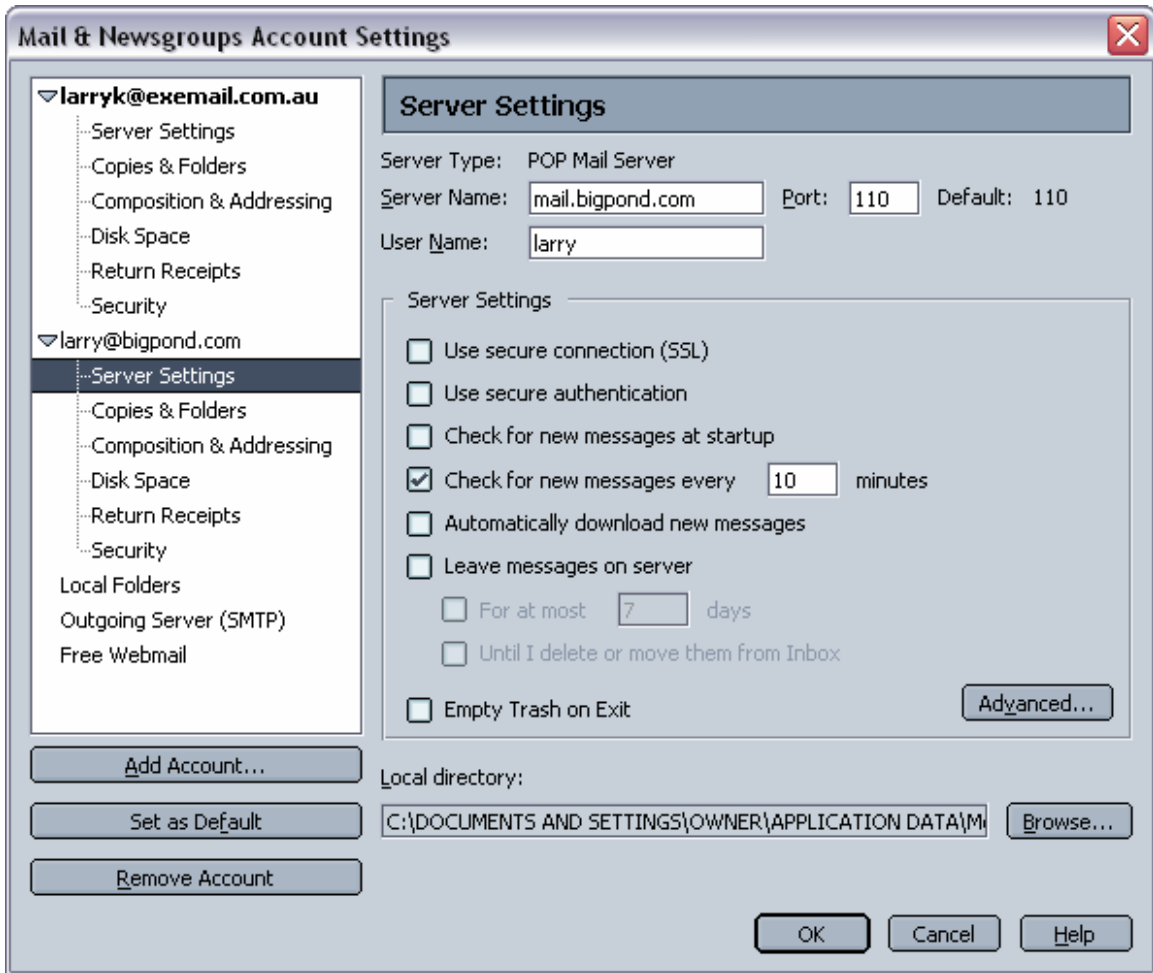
Mail & Newsgroups Account Settings

larryk@exemail.com.au
Server Settings
Copies & Folders
Composition & Addressing
Disk Space
Return Receipts
Security
larry@bigpond.com
Server Settings
Copies & Folders
Composition & Addressing
Disk Space
Return Receipts
Security
Local Folders
Outgoing Server (SMTP)
Free Webmail

Add Account...
Set as Default
Remove Account

Server Settings

Server Type: POP Mail Server
Server Name: mail.bigpond.com Port: 110 Default: 110
User Name: larry

Server Settings
Use secure connection (SSL)
Use secure authentication
Check for new messages at startup
Check for new messages every 10 minutes
Automatically download new messages
Leave messages on server
For at most 7 days
Until I delete or move them from Inbox
Empty Trash on Exit
Advanced...

Local directory:
C:\DOCUMENTS AND SETTINGS\OWNER\APPLICATION DATA\M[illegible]
Browse...

OK Cancel Help